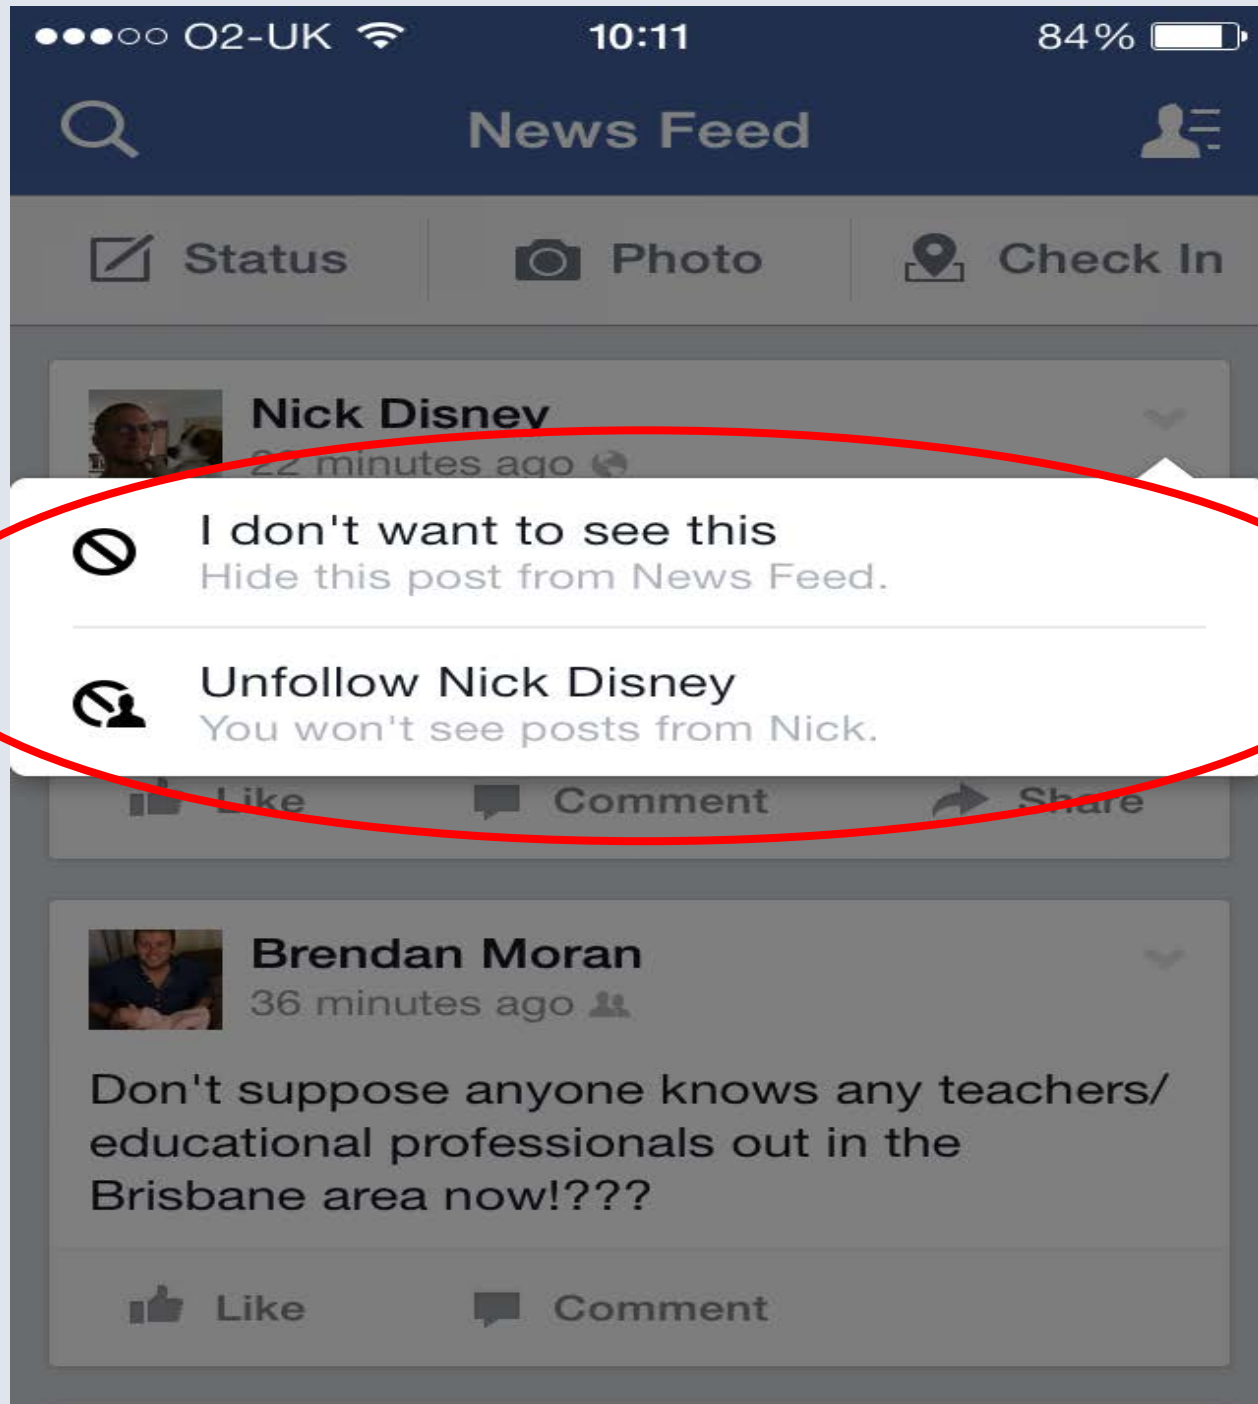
●●●○○ O2-UK 10:11 84%

News Feed

Status Photo Check In

Nick Disney
22 minutes ago

I don't want to see this
Hide this post from News Feed.

Unfollow Nick Disney
You won't see posts from Nick.

Like Comment Share

Brendan Moran
36 minutes ago

Don't suppose anyone knows any teachers/ educational professionals out in the Brisbane area now!???

Like Comment